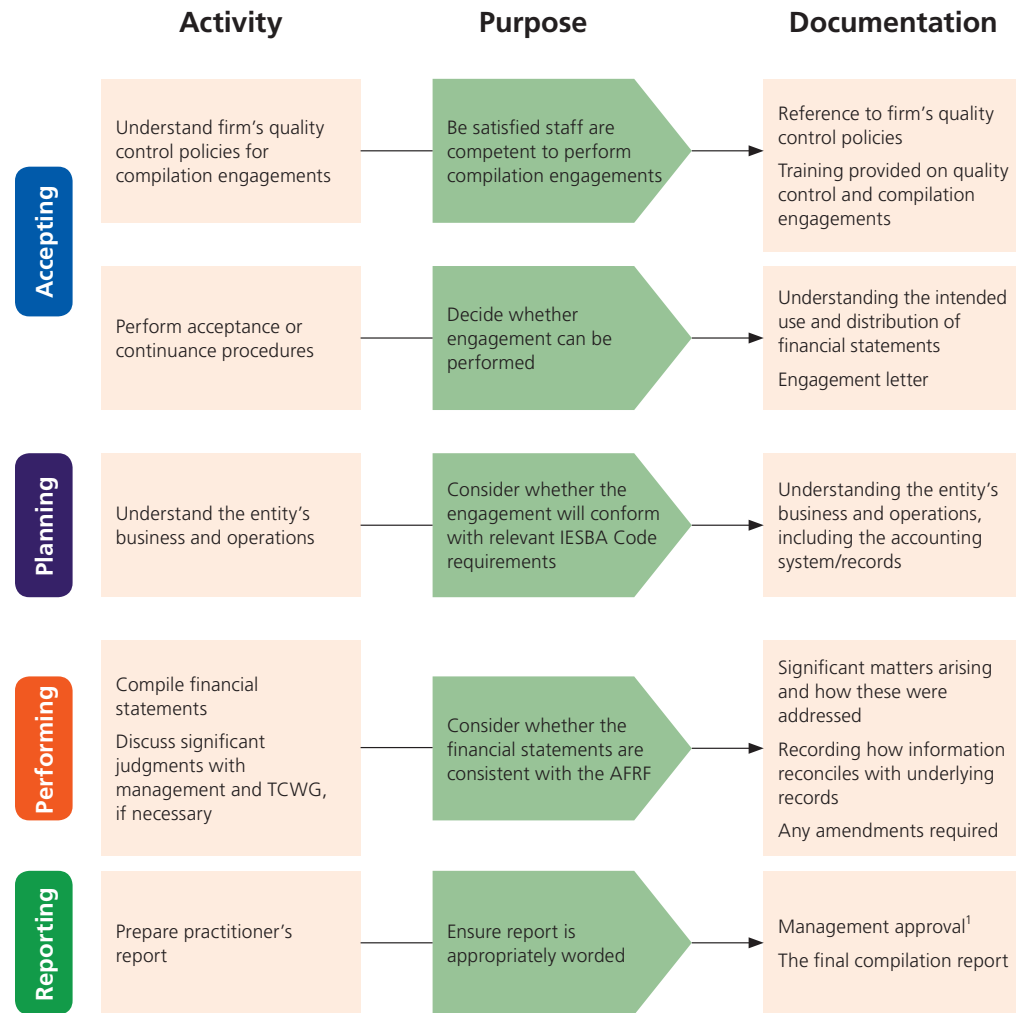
Activity

Purpose

Documentation

Accepting

Understand firm's quality control policies for compilation engagements

Be satisfied staff are competent to perform compilation engagements

Reference to firm's quality control policies

Training provided on quality control and compilation engagements

Perform acceptance or continuance procedures

Decide whether engagement can be performed

Understanding the intended use and distribution of financial statements

Engagement letter

Planning

Understand the entity's business and operations

Consider whether the engagement will conform with relevant IESBA Code requirements

Understanding the entity's business and operations, including the accounting system/records

Performing

Compile financial statements

Discuss significant judgments with management and TCWG, if necessary

Consider whether the financial statements are consistent with the AFRF

Significant matters arising and how these were addressed

Recording how information reconciles with underlying records

Any amendments required

Reporting

Prepare practitioner's report

Ensure report is appropriately worded

Management approval$^1$

The final compilation report